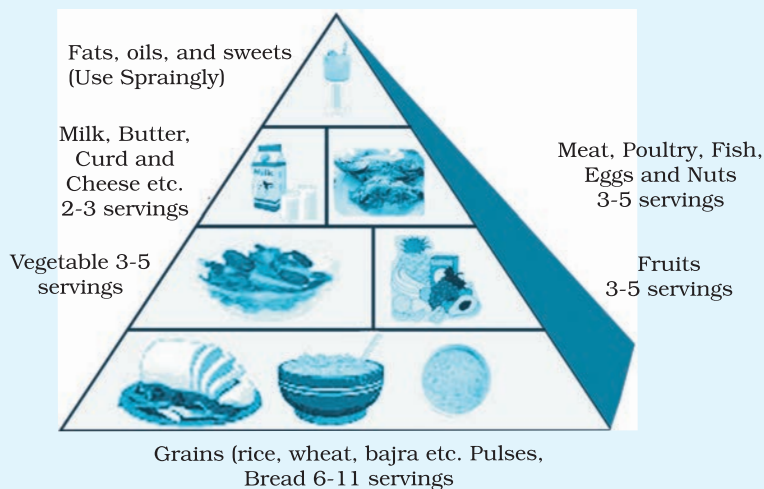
Fats, oils, and sweets (Use Spraingly)

Milk, Butter, Curd and Cheese etc. 2-3 servings

Meat, Poultry, Fish, Eggs and Nuts 3-5 servings

Vegetable 3-5 servings

Fruits 3-5 servings

Grains (rice, wheat, bajra etc. Pulses, Bread 6-11 servings